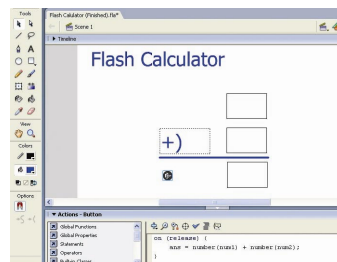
Tools

Flash Calculator (Finished).fla*

Scene 1

Timeline

View

Colors

Options

Flash Calculator

+)

Actions - Button

Global Functions

Global Properties

Statements

Operators

Button Clases

on (release) {
ans = number(num1) + number(num2);
}